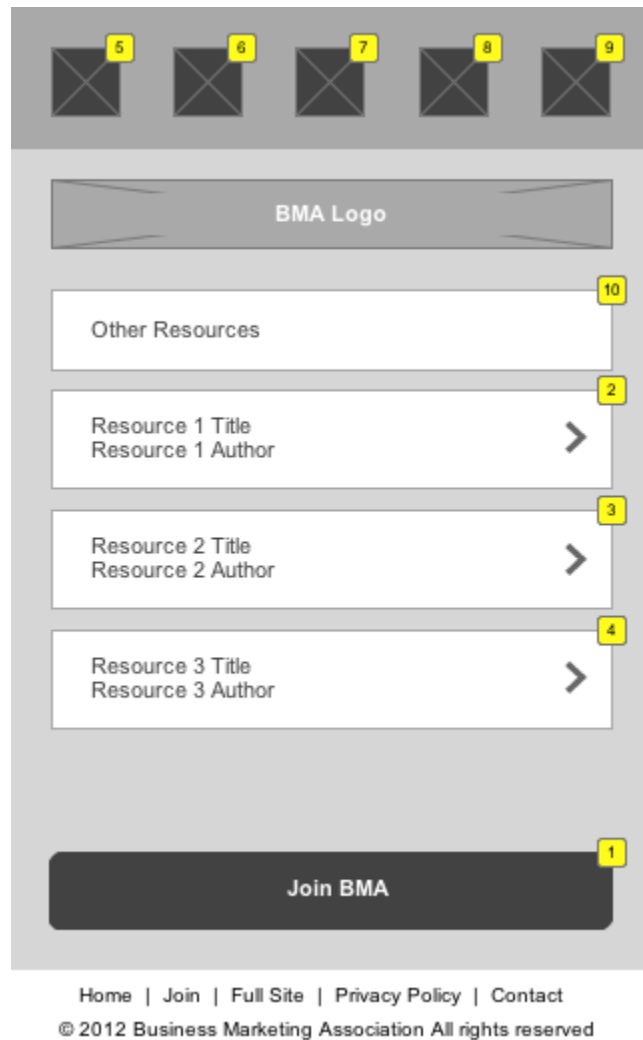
5 6 7 8 9

BMA Logo

10

Other Resources

2

Resource 1 Title
Resource 1 Author

3

Resource 2 Title
Resource 2 Author

4

Resource 3 Title
Resource 3 Author

1

Join BMA

Home | Join | Full Site | Privacy Policy | Contact

© 2012 Business Marketing Association All rights reserved